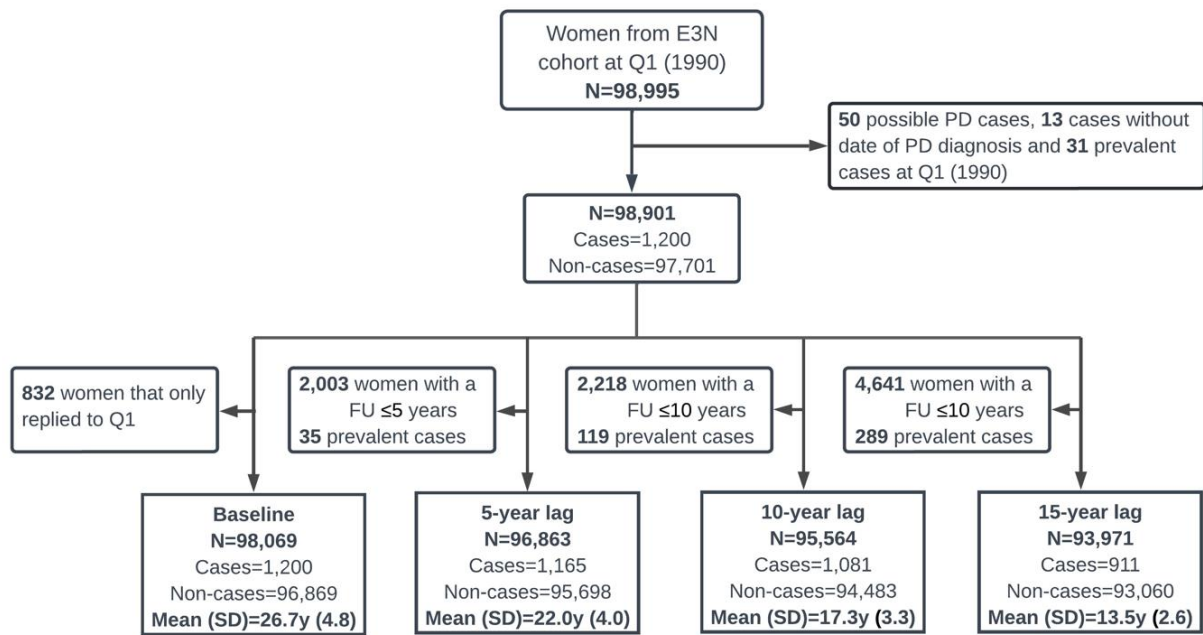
Women from E3N cohort at Q1 (1990)
N=98,995

50 possible PD cases, 13 cases without date of PD diagnosis and 31 prevalent cases at Q1 (1990)

N=98,901
Cases=1,200
Non-cases=97,701

832 women that only replied to Q1

2,003 women with a FU ≤5 years
35 prevalent cases

2,218 women with a FU ≤10 years
119 prevalent cases

4,641 women with a FU ≤10 years
289 prevalent cases

Baseline
N=98,069
Cases=1,200
Non-cases=96,869
Mean (SD)=26.7y (4.8)

5-year lag
N=96,863
Cases=1,165
Non-cases=95,698
Mean (SD)=22.0y (4.0)

10-year lag
N=95,564
Cases=1,081
Non-cases=94,483
Mean (SD)=17.3y (3.3)

15-year lag
N=93,971
Cases=911
Non-cases=93,060
Mean (SD)=13.5y (2.6)